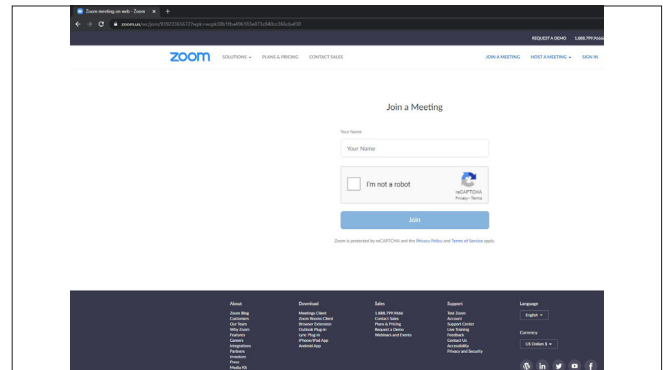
Zoom meeting on web - Zoom
zoom.us/wc/join/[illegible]

REQUEST A DEMO 1.888.799.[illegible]

zoom SOLUTIONS PLANS & PRICING CONTACT SALES JOIN A MEETING HOST A MEETING SIGN IN

Join a Meeting

Your Name

Your Name

I'm not a robot

reCAPTCHA
Privacy - Terms

Join

Zoom is protected by reCAPTCHA and the Privacy Policy and Terms of Service apply.

About
Zoom Blog
Customers
Our Team
Why Zoom
Features
Careers
Integrations
Partners
Investors
Press
Media Kit

Download
Meetings Client
Zoom Rooms Client
Browser Extension
Outlook Plug-in
Lync Plug-in
iPhone/iPad App
Android App

Sales
1.888.799.9666
Contact Sales
Plans & Pricing
Request a Demo
Webinars and Events

Support
Test Zoom
Account
Support Center
Live Training
Feedback
Contact Us
Accessibility
Privacy and Security

Language
English

Currency
US Dollars $